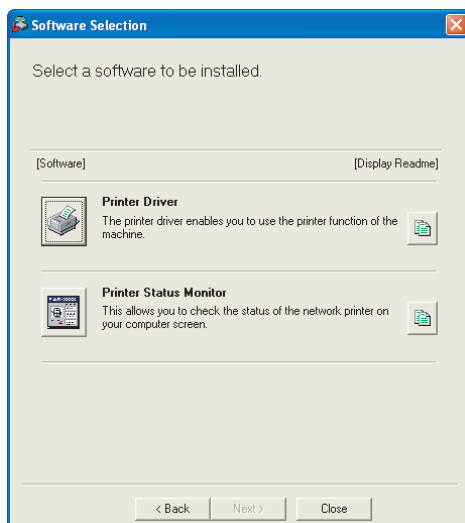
Software Selection

Select a software to be installed.

[Software]

[Display Readme]

Printer Driver

The printer driver enables you to use the printer function of the machine.

Printer Status Monitor

This allows you to check the status of the network printer on your computer screen.

< Back

Next >

Close